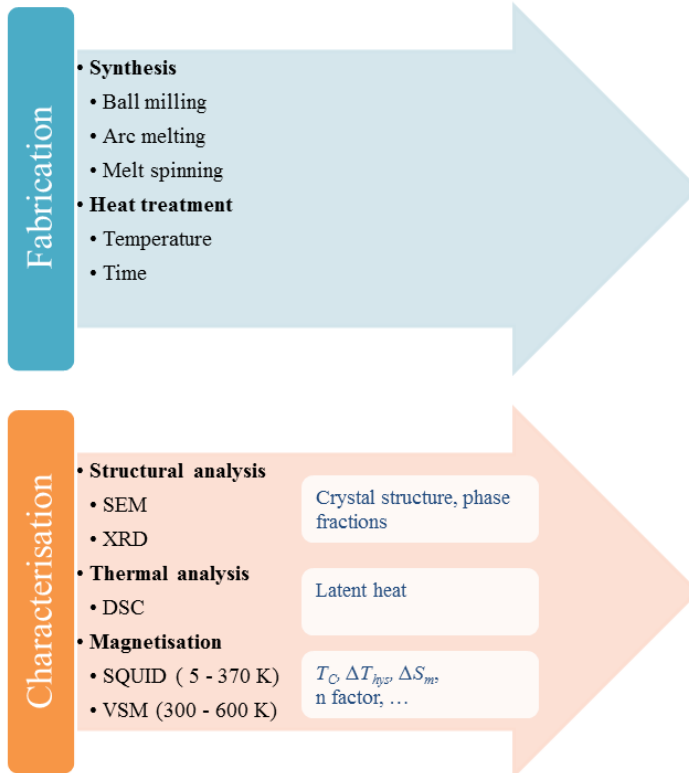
Fabrication

• Synthesis
• Ball milling
• Arc melting
• Melt spinning
• Heat treatment
• Temperature
• Time

Characterisation

• Structural analysis
• SEM
• XRD
• Thermal analysis
• DSC
• Magnetisation
• SQUID ( 5 - 370 K)
• VSM (300 - 600 K)

Crystal structure, phase fractions

Latent heat

$T_C$, $\Delta T_{hys}$, $\Delta S_m$, n factor, …